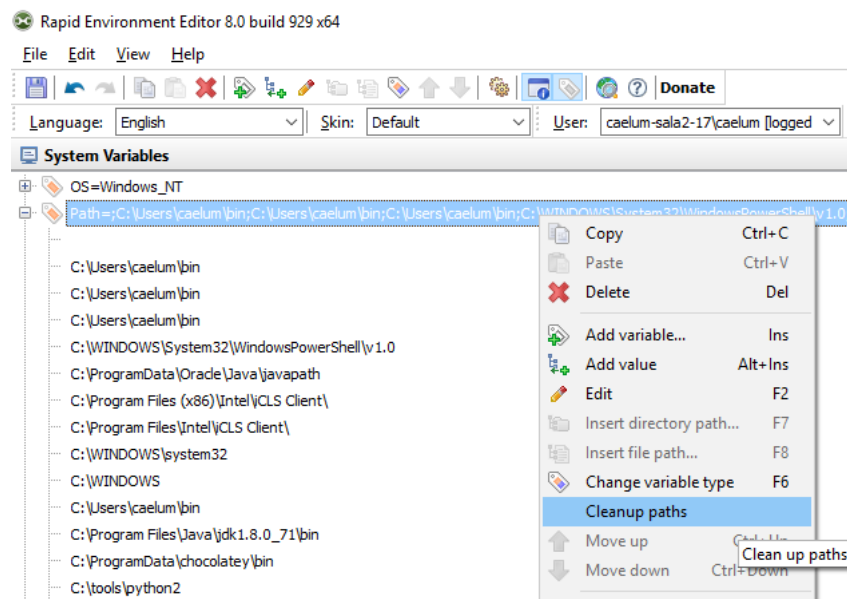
Rapid Environment Editor 8.0 build 929 x64

File Edit View Help

Donate

Language: English Skin: Default User: caelum-sala2-17\caelum [logged

System Variables

OS=Windows_NT

Path=;C:\Users\caelum\bin;C:\Users\caelum\bin;C:\Users\caelum\bin;C:\WINDOWS\System32\WindowsPowerShell\v1.0

C:\Users\caelum\bin
C:\Users\caelum\bin
C:\Users\caelum\bin
C:\WINDOWS\System32\WindowsPowerShell\v1.0
C:\ProgramData\Oracle\Java\javapath
C:\Program Files (x86)\Intel\iCLS Client\
C:\Program Files\Intel\iCLS Client\
C:\WINDOWS\system32
C:\WINDOWS
C:\Users\caelum\bin
C:\Program Files\Java\jdk1.8.0_71\bin
C:\ProgramData\chocolatey\bin
C:\tools\python2

Copy Ctrl+C
Paste Ctrl+V
Delete Del
Add variable... Ins
Add value Alt+Ins
Edit F2
Insert directory path... F7
Insert file path... F8
Change variable type F6
Cleanup paths
Move up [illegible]
Move down Ctrl+Down

Clean up paths